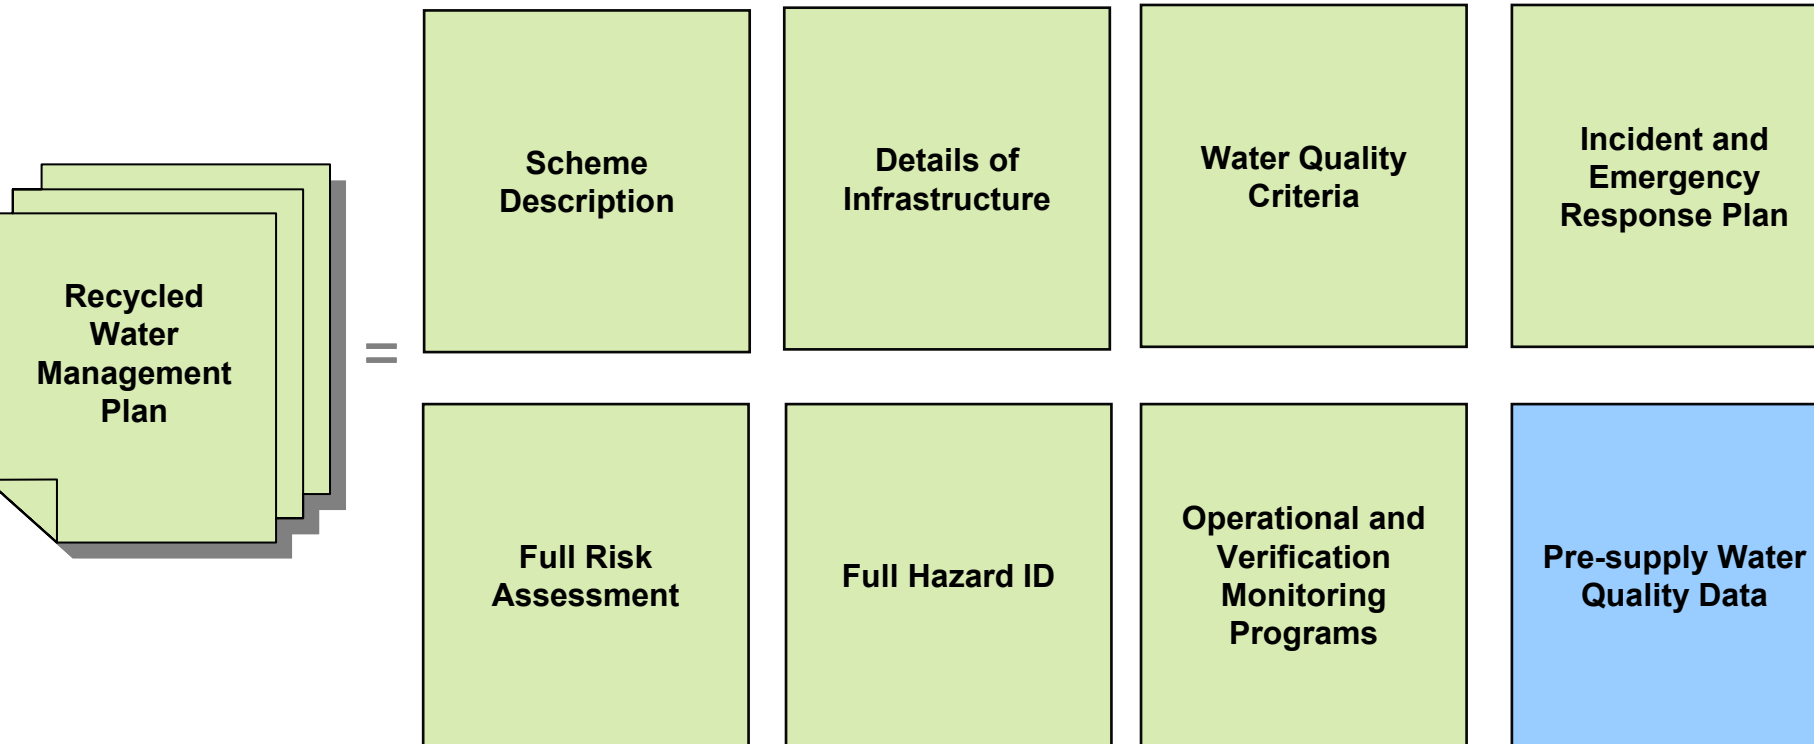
Recycled Water Management Plan

=

Scheme Description

Details of Infrastructure

Water Quality Criteria

Incident and Emergency Response Plan

Full Risk Assessment

Full Hazard ID

Operational and Verification Monitoring Programs

Pre-supply Water Quality Data